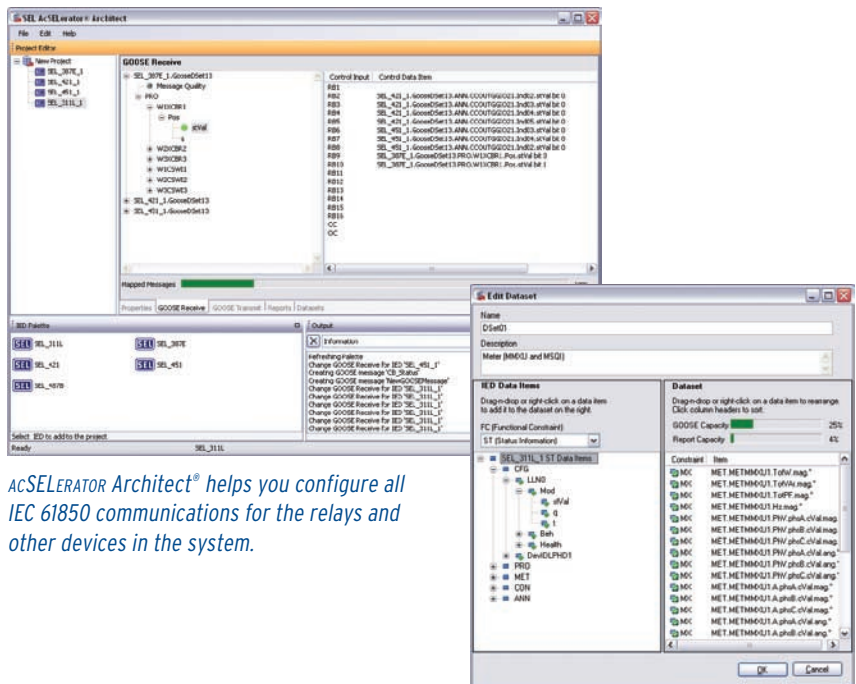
SEL AcSELerator® Architect

File Edit Help

Project Editor

New Project
SEL_387E_1
SEL_421_1
SEL_451_1
SEL_311L_1

GOOSE Receive

SEL_387E_1.GooseDSet13
Message Quality
PRO
W1XCBR1
Pos
stVal
q
W2XCBR2
W3XCBR3
W1XCSWI1
W2XCSWI2
W3XCSWI3
SEL_421_1.GooseDSet13
SEL_451_1.GooseDSet13

| Control Input | Control Data Item |
|---|---|
| RB1 | |
| RB2 | SEL_421_1.GooseDSet13.ANN.CCOUTGGIO21.Ind02.stVal bit 0 |
| RB3 | SEL_421_1.GooseDSet13.ANN.CCOUTGGIO21.Ind03.stVal bit 0 |
| RB4 | SEL_421_1.GooseDSet13.ANN.CCOUTGGIO21.Ind04.stVal bit 0 |
| RB5 | SEL_421_1.GooseDSet13.ANN.CCOUTGGIO21.Ind05.stVal bit 0 |
| RB6 | SEL_451_1.GooseDSet13.ANN.CCOUTGGIO21.Ind03.stVal bit 0 |
| RB7 | SEL_451_1.GooseDSet13.ANN.CCOUTGGIO21.Ind04.stVal bit 0 |
| RB8 | SEL_451_1.GooseDSet13.ANN.CCOUTGGIO21.Ind05.stVal bit 0 |
| RB9 | SEL_387E_1.GooseDSet13.PRO.W1XCBR1.Pos.stVal bit 3 |
| RB10 | SEL_387E_1.GooseDSet13.PRO.W1XCBR1.Pos.stVal bit 1 |
| RB11 | |
| RB12 | |
| RB13 | |
| RB14 | |
| RB15 | |
| RB16 | |
| CC | |
| OC | |

Mapped Messages

Properties GOOSE Receive GOOSE Transmit Reports Datasets

IED Palette
SEL SEL_311L
SEL SEL_387E
SEL SEL_421
SEL SEL_451
SEL SEL_487B

Select IED to add to the project
Ready SEL_311L

Output
Information
Refreshing Palette
Change GOOSE Receive for IED "SEL_451_1"
Creating GOOSE message "CB_Status"
Creating GOOSE message "NewGOOSEMessage"
Change GOOSE Receive for IED "SEL_311L_1"
Change GOOSE Receive for IED "SEL_311L_1"
Change GOOSE Receive for IED "SEL_311L_1"
Change GOOSE Receive for IED "SEL_311L_1"
Change GOOSE Receive for IED "SEL_311L_1"
Change GOOSE Receive for IED "SEL_311L_1"
Change GOOSE Receive for IED "SEL_311L_1"
Change GOOSE Receive for IED "SEL_311L_1"

ACSELERATOR Architect® helps you configure all IEC 61850 communications for the relays and other devices in the system.

Edit Dataset

Name
DSet01
Description
Meter (MMXU1 and MSQI)

IED Data Items
Drag-n-drop or right-click on a data item to add it to the dataset on the right.
FC (Functional Constraint)
ST (Status Information)

SEL_311L_1 ST Data Items
CFG
LLN0
Mod
stVal
q
t
Beh
Health
DevIDLPHD1
PRO
MET
CON
ANN

Dataset
Drag-n-drop or right-click on a data item to rearrange. Click column headers to sort.
GOOSE Capacity 25%
Report Capacity 4%

| Constraint | Item |
|---|---|
| MX | MET.METMMXU1.TotW.mag.* |
| MX | MET.METMMXU1.TotVAr.mag.* |
| MX | MET.METMMXU1.TotPF.mag.* |
| MX | MET.METMMXU1.Hz.mag.* |
| MX | MET.METMMXU1.PhV.phsA.cVal.mag.* |
| MX | MET.METMMXU1.PhV.phsB.cVal.mag.* |
| MX | MET.METMMXU1.PhV.phsC.cVal.mag.* |
| MX | MET.METMMXU1.PhV.phsA.cVal.ang.* |
| MX | MET.METMMXU1.PhV.phsB.cVal.ang.* |
| MX | MET.METMMXU1.PhV.phsC.cVal.ang.* |
| MX | MET.METMMXU1.A.phsA.cVal.mag.* |
| MX | MET.METMMXU1.A.phsB.cVal.mag.* |
| MX | MET.METMMXU1.A.phsC.cVal.mag.* |
| MX | MET.METMMXU1.A.phsA.cVal.ang.* |
| MX | MET.METMMXU1.A.phsB.cVal.ang.* |

OK Cancel